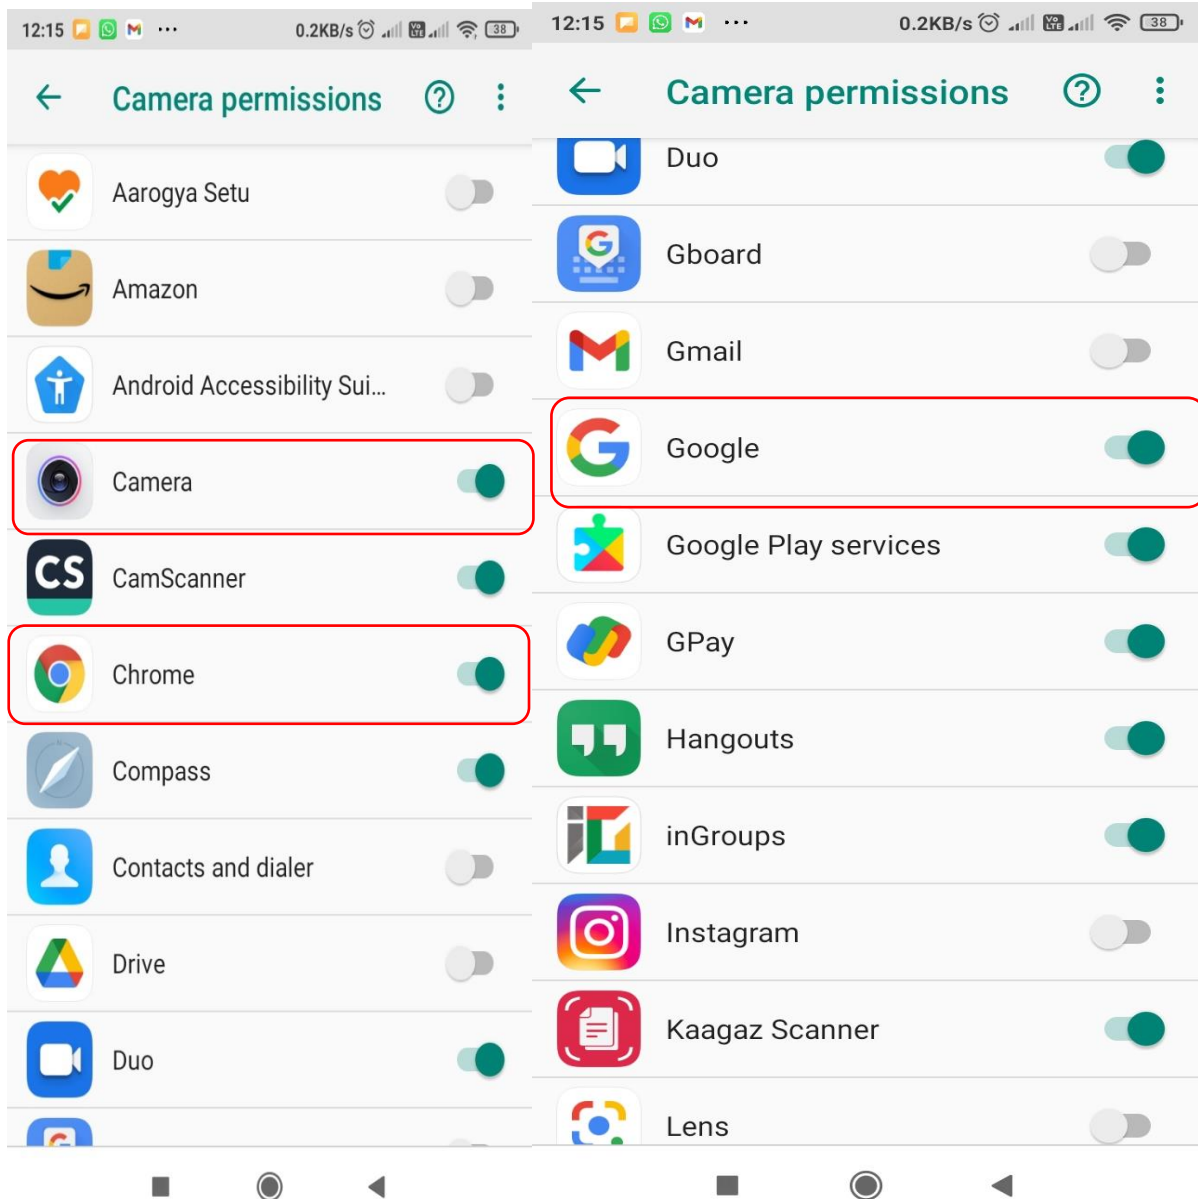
12:15 ··· 0.2KB/s 38

Camera permissions

Aarogya Setu

Amazon

Android Accessibility Sui...

Camera

CamScanner

Chrome

Compass

Contacts and dialer

Drive

Duo

12:15 ··· 0.2KB/s 38

Camera permissions

Duo

Gboard

Gmail

Google

Google Play services

GPay

Hangouts

inGroups

Instagram

Kaagaz Scanner

Lens